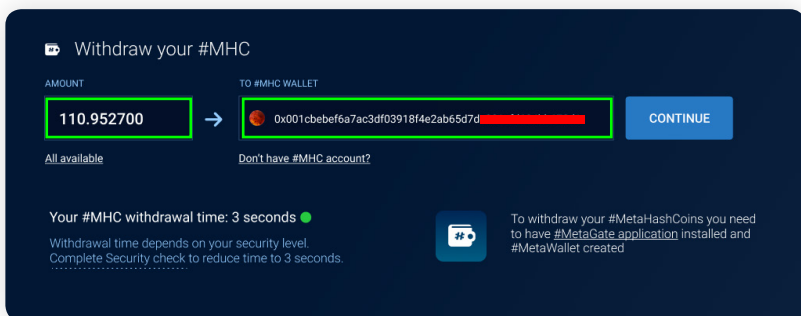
Withdraw your #MHC

AMOUNT

110.952700

TO #MHC WALLET

0x001cbebef6a7ac3df03918f4e2ab65d7d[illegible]

CONTINUE

All available

Don't have #MHC account?

Your #MHC withdrawal time: 3 seconds

Withdrawal time depends on your security level. Complete Security check to reduce time to 3 seconds.

To withdraw your #MetaHashCoins you need to have #MetaGate application installed and #MetaWallet created